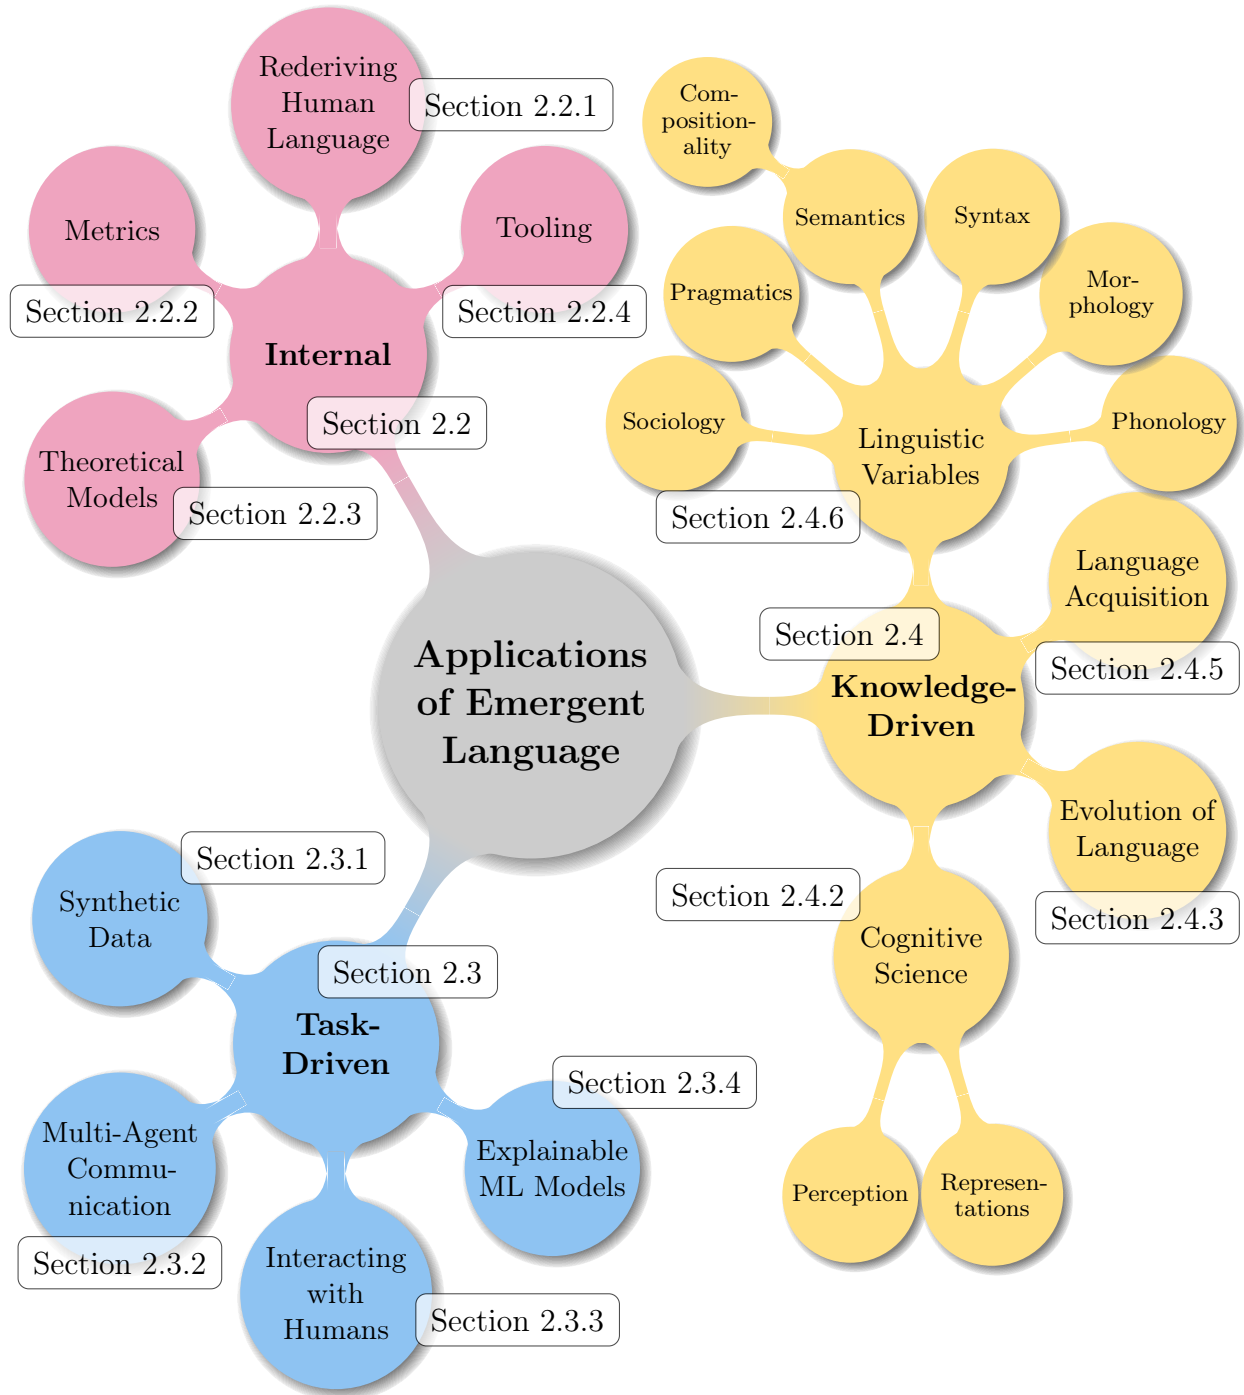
Applications of Emergent Language

Internal
Section 2.2

Rederiving Human Language
Section 2.2.1

Metrics
Section 2.2.2

Tooling
Section 2.2.4

Theoretical Models
Section 2.2.3

Knowledge-Driven
Section 2.4

Linguistic Variables
Section 2.4.6

Compositionality

Semantics

Syntax

Pragmatics

Morphology

Sociology

Phonology

Language Acquisition
Section 2.4.5

Evolution of Language
Section 2.4.3

Cognitive Science
Section 2.4.2

Perception

Representations

Task-Driven
Section 2.3

Synthetic Data
Section 2.3.1

Multi-Agent Communication
Section 2.3.2

Interacting with Humans
Section 2.3.3

Explainable ML Models
Section 2.3.4